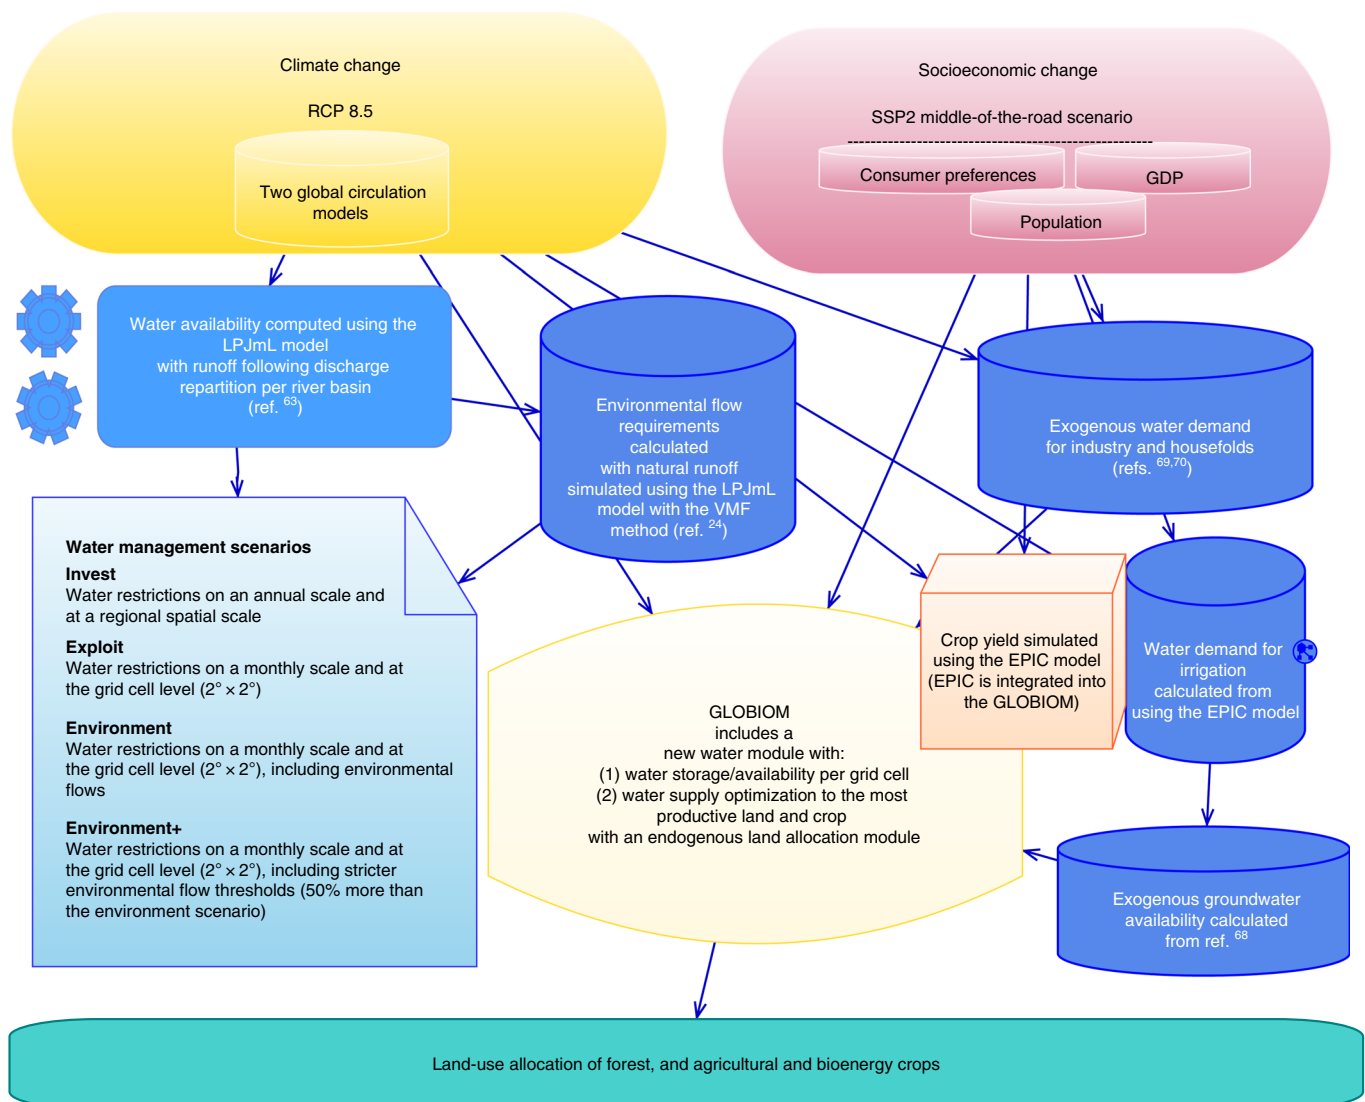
Climate change

RCP 8.5

Two global circulation models

Socioeconomic change

SSP2 middle-of-the-road scenario

Consumer preferences

GDP

Population

Water availability computed using the LPJmL model with runoff following discharge repartition per river basin (ref. $^{63}$)

Environmental flow requirements calculated with natural runoff simulated using the LPJmL model with the VMF method (ref. $^{24}$)

Exogenous water demand for industry and housefolds (refs. $^{69,70}$)

Water management scenarios

Invest
Water restrictions on an annual scale and at a regional spatial scale

Exploit
Water restrictions on a monthly scale and at the grid cell level ($2° \times 2°$)

Environment
Water restrictions on a monthly scale and at the grid cell level ($2° \times 2°$), including environmental flows

Environment+
Water restrictions on a monthly scale and at the grid cell level ($2° \times 2°$), including stricter environmental flow thresholds (50% more than the environment scenario)

Crop yield simulated using the EPIC model (EPIC is integrated into the GLOBIOM)

Water demand for irrigation calculated from using the EPIC model

GLOBIOM includes a new water module with:
(1) water storage/availability per grid cell
(2) water supply optimization to the most productive land and crop
with an endogenous land allocation module

Exogenous groundwater availability calculated from ref. $^{68}$

Land-use allocation of forest, and agricultural and bioenergy crops